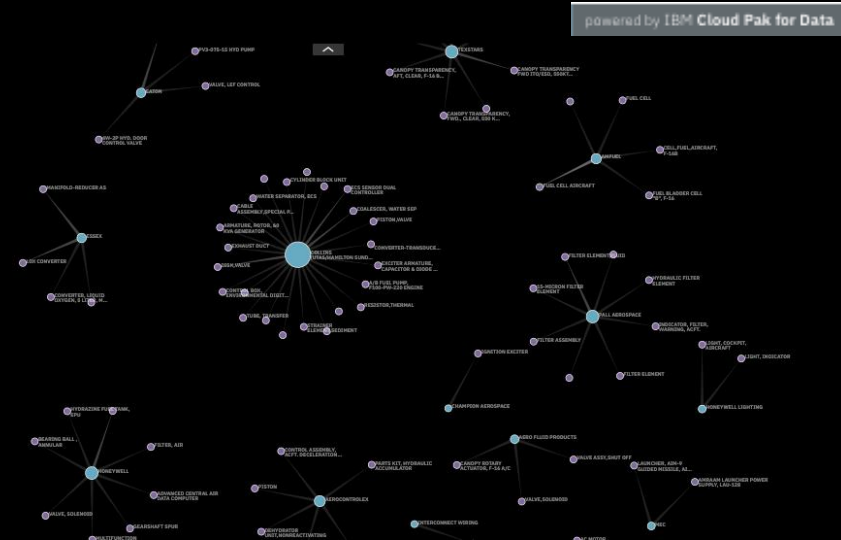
powered by IBM Cloud Pak for Data

PV3-075-52 HYD PUMP
EATON
VALVE, LEF CONTROL
4H-2P HYD. DOOR CONTROL VALVE

TEXSTARS
CANOPY TRANSPARENCY, AFT, CLEAR, F-16 B...
CANOPY TRANSPARENCY TWO (TO/ESD, 500KT...
CANOPY TRANSPARENCY, FWD., CLEAR, 030 H...

FUEL CELL
AMFUEL
CELL,FUEL,AIRCRAFT, F-16B
FUEL CELL AIRCRAFT
FUEL BLADDER CELL "F", F-16

MANIFOLD-REDUCER AS
ESSEX
DR CONVERTER
CONVERTER, LIQUID OXYGEN, 5 LITER, M...

CYLINDER BLOCK UNIT
WATER SEPARATOR, ECS
ECS SENSOR DUAL CONTROLLER
CABLE ASSEMBLY,SPECIAL P...
COALESCER, WATER SEP
ARMATURE, ROTOR, AG GEN GENERATOR
PISTON,VALVE
EXHAUST DUCT
HAMILTON SUNDSTRAND HAMILTON SUND...
CONVERTER-TRANSDUCE...
SEAL,VALVE
EXCITER ARMATURE, CAPACITOR & DIODE ...
A/B FUEL PUMP, F100-PW-229 ENGINE
CONTROL BOX, ENVIRONMENTAL DIGIT...
RESISTOR,THERMAL
TUBE, TRANSFER
STRAINER ELEMENT,SEDIMENT

FILTER ELEMENT,FLUID
HYDRAULIC FILTER ELEMENT
15-MICRON FILTER ELEMENT
PALL AEROSPACE
INDICATOR, FILTER, WARNING, ACFT.
FILTER ASSEMBLY
LIGHT, COCKPIT, AIRCRAFT
IGNITION EXCITER
LIGHT, INDICATOR
FILTER ELEMENT
CHAMPION AEROSPACE
HONEYWELL LIGHTING

HYDRAZINE FUEL TANK, EPU
BEARING BALL, ANNULAR
FILTER, AIR
HONEYWELL
ADVANCED CENTRAL AIR DATA COMPUTER
VALVE, SOLENOID
GEARSHAFT SPUR
MULTIFUNCTION

CONTROL ASSEMBLY, ACFT. DECELERATION...
PARTS KIT, HYDRAULIC ACCUMULATOR
PISTON
AEROCONTROLEX
DEHYDRATOR UNIT,NONREACTIVATING

AERO FLUID PRODUCTS
CANOPY ROTARY ACTUATOR, F-16 A/C
VALVE ASSY,SHUT OFF
VALVE,SOLENOID
LAUNCHER, ADM-9 GUIDED MISSILE, AI...
AMRAAM LAUNCHER POWER SUPPLY, LAU-128
INTERCONNECT WIRING
AC MOTOR
MEC